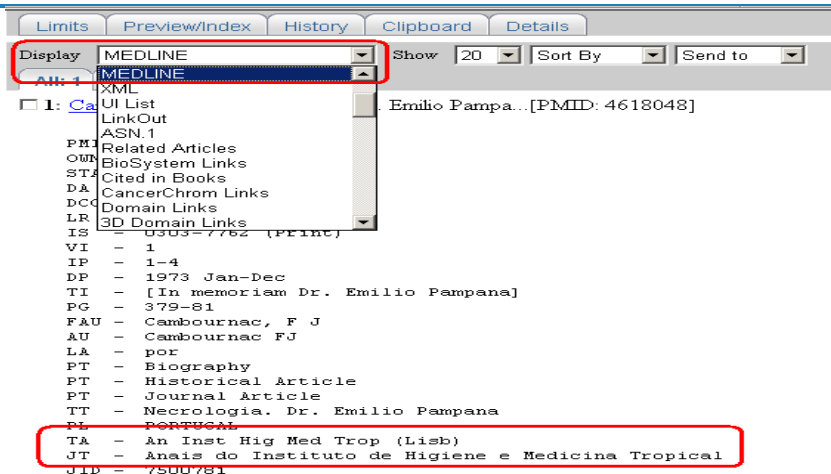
Limits | Preview/Index | History | Clipboard | Details

Display MEDLINE Show 20 Sort By Send to

MEDLINE
XML
UI List
LinkOut
ASN.1
Related Articles
BioSystem Links
Cited in Books
CancerChrom Links
Domain Links
3D Domain Links

All: 1

☐ 1: Ca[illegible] Emilio Pampa...[PMID: 4618048]

PMI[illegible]
OWN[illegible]
STA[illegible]
DA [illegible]
DCO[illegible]
LR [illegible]
IS - 0303-7762 (Print)
VI - 1
IP - 1-4
DP - 1973 Jan-Dec
TI - [In memoriam Dr. Emilio Pampana]
PG - 379-81
FAU - Cambournac, F J
AU - Cambournac FJ
LA - por
PT - Biography
PT - Historical Article
PT - Journal Article
TT - Necrologia. Dr. Emilio Pampana
PL - PORTUGAL
TA - An Inst Hig Med Trop (Lisb)
JT - Anais do Instituto de Higiene e Medicina Tropical
JID - 7500781